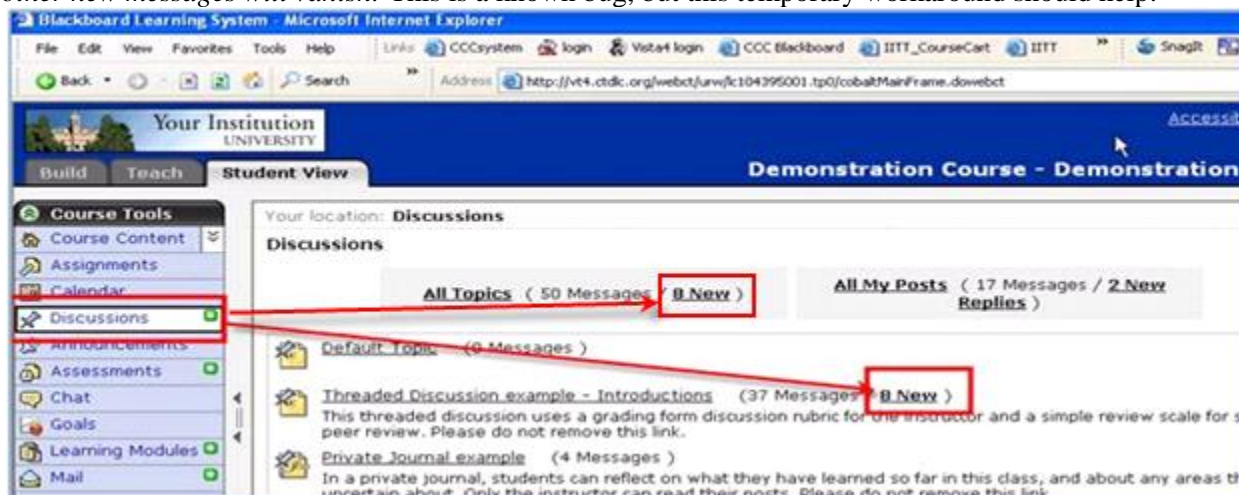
other new messages with Vista.. This is a known bug, but this temporary workaround should help.

Blackboard Learning System - Microsoft Internet Explorer

File Edit View Favorites Tools Help

Links CCCsystem login Vista4 login CCC Blackboard IITT_CourseCart IITT

SnagIt

Back Search

Address http://vt4.ctdlc.org/webct/urw/lc104395001.tp0/cobaltMainFrame.dowebct

Your Institution UNIVERSITY

Accessi

Build Teach Student View

Demonstration Course - Demonstration

Course Tools

Course Content

Assignments

Calendar

Discussions

Announcements

Assessments

Chat

Goals

Learning Modules

Mail

Your location: Discussions

Discussions

All Topics ( 50 Messages / 8 New )

All My Posts ( 17 Messages / 2 New Replies )

Default Topic (0 Messages )

Threaded Discussion example - Introductions (37 Messages / 8 New )

This threaded discussion uses a grading form discussion rubric for the instructor and a simple review scale for s peer review. Please do not remove this link.

Private Journal example (4 Messages )

In a private journal, students can reflect on what they have learned so far in this class, and about any areas th uncertain about. Only the instructor can read their posts. Please do not remove this link.